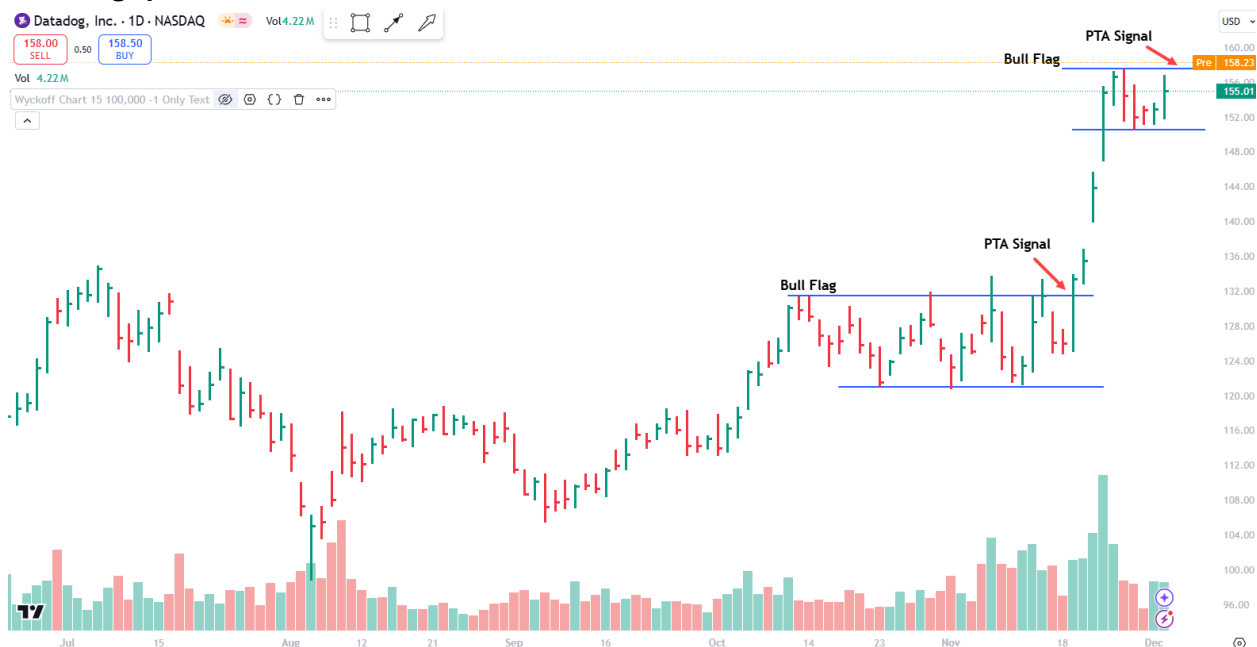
Datadog, Inc. · 1D · NASDAQ Vol 4.22 M

158.00 SELL 0.50 158.50 BUY

Vol 4.22 M

Wyckoff Chart 15 100,000 -1 Only Text

PTA Signal

Bull Flag

PTA Signal

Bull Flag

USD

160.00
Pre 158.23
156.00
155.01
152.00
148.00
144.00
140.00
136.00
132.00
128.00
124.00
120.00
116.00
112.00
108.00
104.00
100.00
96.00

Jul 15 Aug 12 21 Sep 16 Oct 14 23 Nov 18 Dec